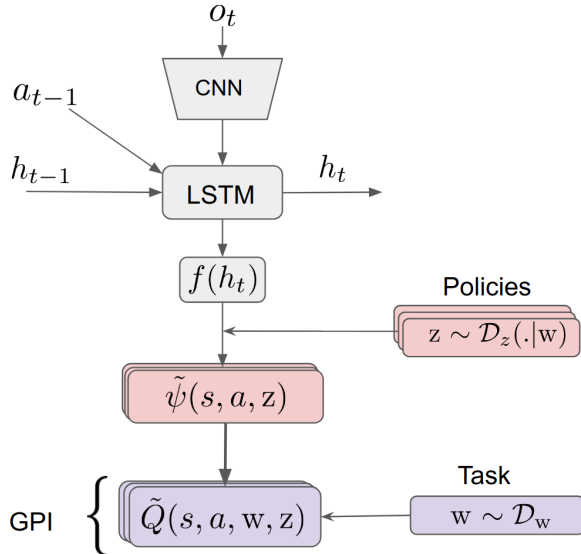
$o_t$

CNN

$a_{t-1}$

$h_{t-1}$

LSTM

$h_t$

$f(h_t)$

Policies

$\mathrm{z} \sim \mathcal{D}_z(.|\mathrm{w})$

$\tilde{\psi}(s, a, \mathrm{z})$

Task

GPI

$\tilde{Q}(s, a, \mathrm{w}, \mathrm{z})$

$\mathrm{w} \sim \mathcal{D}_\mathrm{w}$